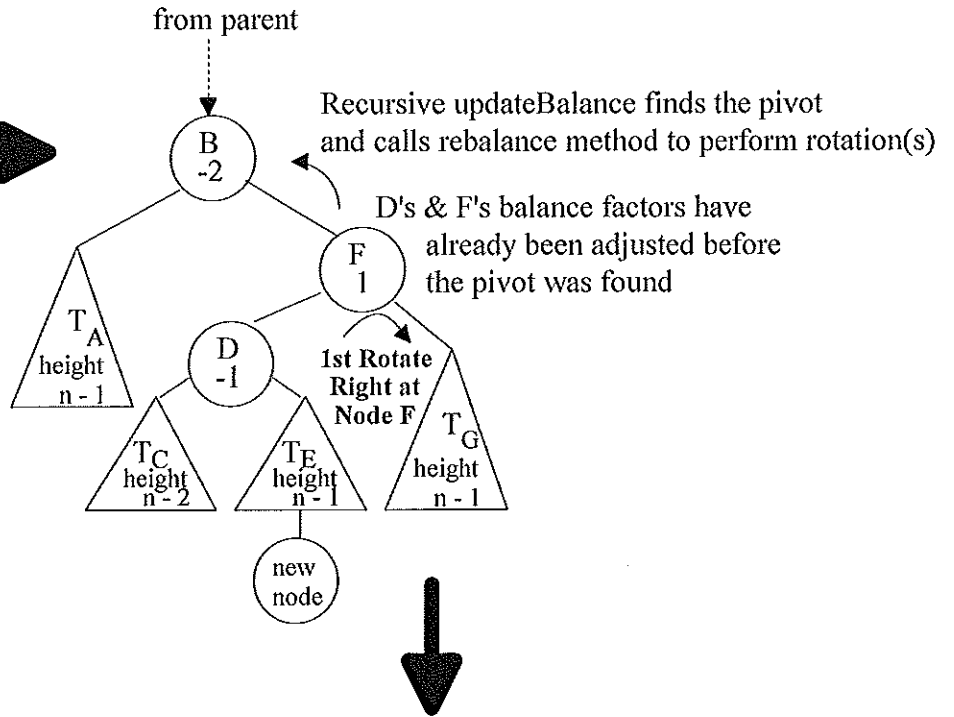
from parent

Recursive updateBalance finds the pivot and calls rebalance method to perform rotation(s)

B
-2

D's & F's balance factors have already been adjusted before the pivot was found

F
1

$T_A$
height
n - 1

D
-1

1st Rotate Right at Node F

$T_G$
height
n - 1

$T_C$
height
n - 2

$T_E$
height
n - 1

new
node